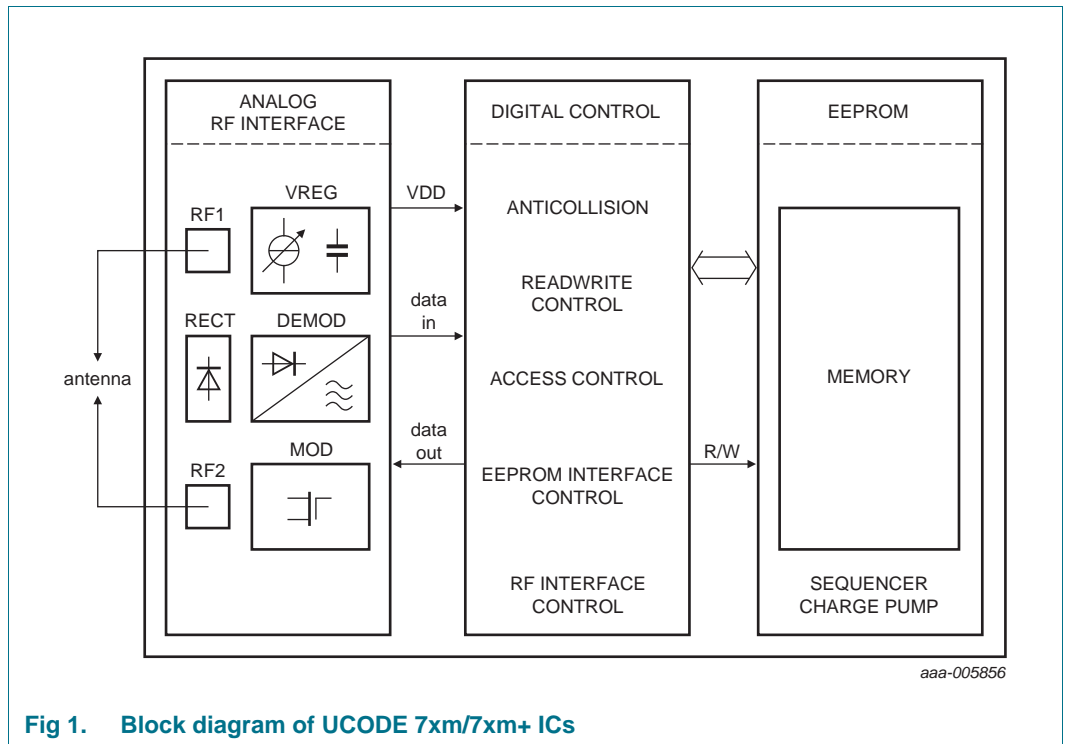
ANALOG
RF INTERFACE

RF1

VREG

RECT

DEMOD

antenna

MOD

RF2

VDD

data
in

data
out

DIGITAL CONTROL

ANTICOLLISION

READWRITE
CONTROL

ACCESS CONTROL

EEPROM INTERFACE
CONTROL

RF INTERFACE
CONTROL

R/W

EEPROM

MEMORY

SEQUENCER
CHARGE PUMP

aaa-005856

Fig 1. Block diagram of UCODE 7xm/7xm+ ICs